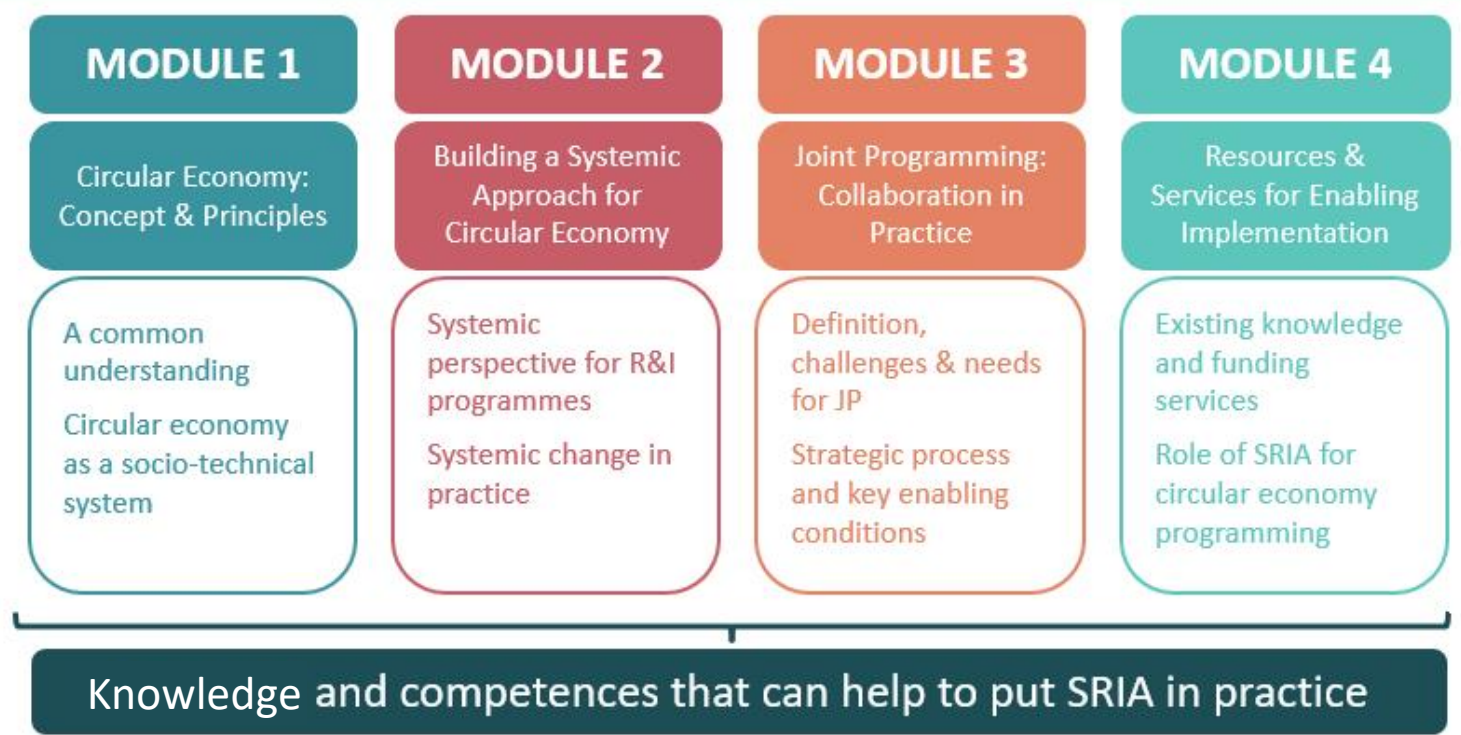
MODULE 1

Circular Economy: Concept & Principles

A common understanding

Circular economy as a socio-technical system

MODULE 2

Building a Systemic Approach for Circular Economy

Systemic perspective for R&I programmes

Systemic change in practice

MODULE 3

Joint Programming: Collaboration in Practice

Definition, challenges & needs for JP

Strategic process and key enabling conditions

MODULE 4

Resources & Services for Enabling Implementation

Existing knowledge and funding services

Role of SRIA for circular economy programming

Knowledge and competences that can help to put SRIA in practice